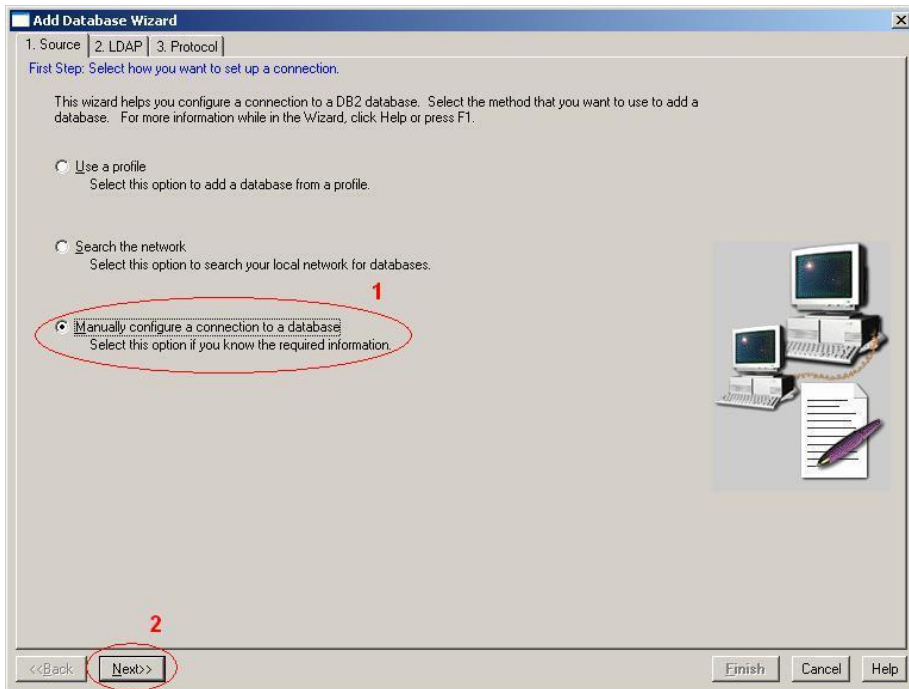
Add Database Wizard

1. Source | 2. LDAP | 3. Protocol

First Step: Select how you want to set up a connection.

This wizard helps you configure a connection to a DB2 database. Select the method that you want to use to add a database. For more information while in the Wizard, click Help or press F1.

Use a profile
Select this option to add a database from a profile.

Search the network
Select this option to search your local network for databases.

1

Manually configure a connection to a database
Select this option if you know the required information.

2

<<Back | Next>> | Finish | Cancel | Help